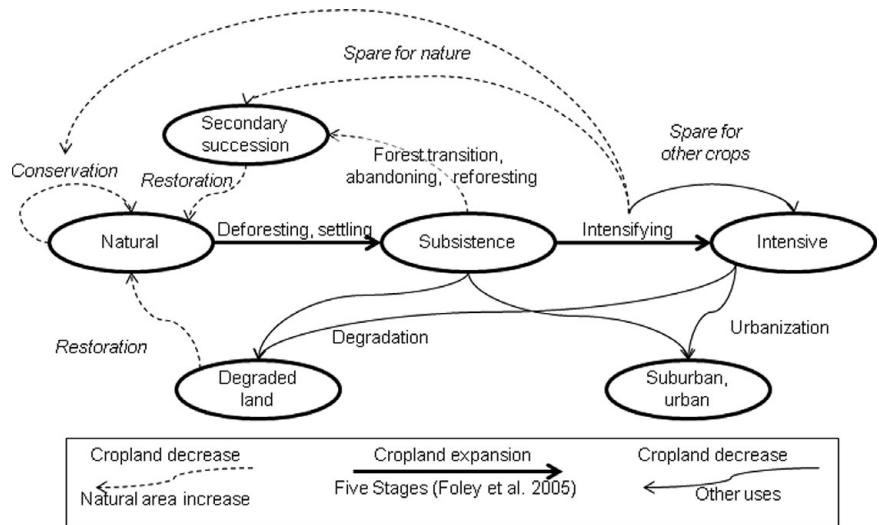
Spare for nature

Secondary succession

Spare for other crops

Conservation

Forest transition, abandoning, reforesting

Restoration

Natural

Deforesting, settling

Subsistence

Intensifying

Intensive

Degradation

Urbanization

Restoration

Degraded land

Suburban, urban

Cropland decrease

Natural area increase

Cropland expansion

Five Stages (Foley et al. 2005)

Cropland decrease

Other uses